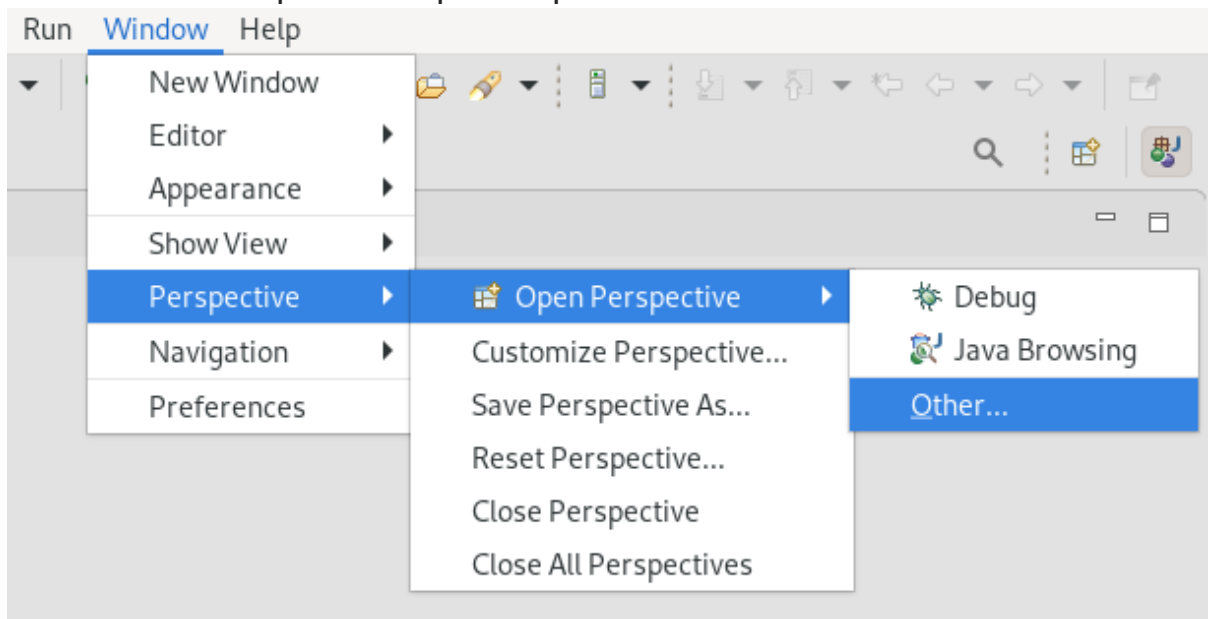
Run Window Help

New Window
Editor
Appearance
Show View
Perspective
Navigation
Preferences

Open Perspective
Customize Perspective...
Save Perspective As...
Reset Perspective...
Close Perspective
Close All Perspectives

Debug
Java Browsing
Other...